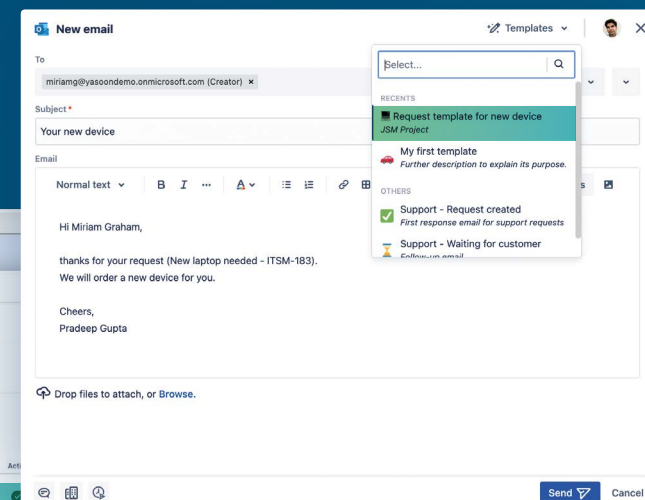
New email

Templates

To

miriamg@yasoondemo.onmicrosoft.com (Creator) ×

Subject *

Your new device

Email

Normal text

Hi Miriam Graham,

thanks for your request (New laptop needed - ITSM-183).
We will order a new device for you.

Cheers,
Pradeep Gupta

Drop files to attach, or Browse.

Select...

RECENTS

Request template for new device
JSM Project

My first template
Further description to explain its purpose.

OTHERS

Support - Request created
First response email for support requests

Support - Waiting for customer
Follow-up email

Send

Cancel